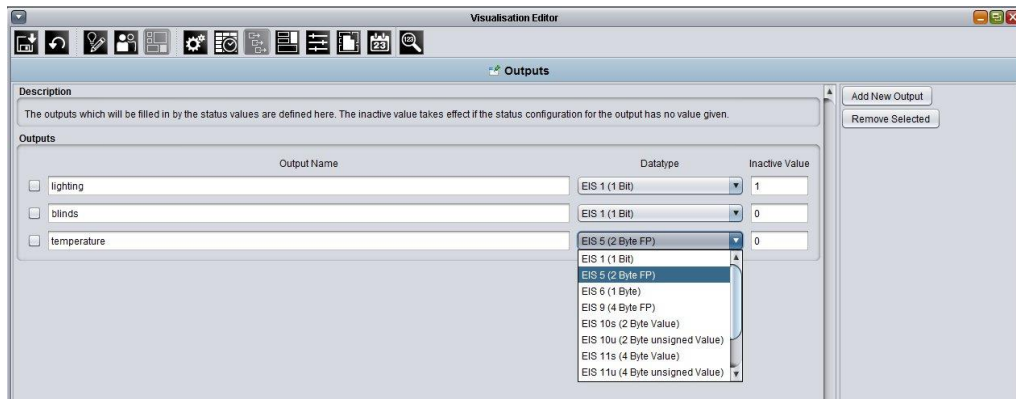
Visualisation Editor

Outputs

Description

The outputs which will be filled in by the status values are defined here. The inactive value takes effect if the status configuration for the output has no value given.

Outputs

| Output Name | Datatype | Inactive Value |
|---|---|---|
| lighting | EIS 1 (1 Bit) | 1 |
| blinds | EIS 1 (1 Bit) | 0 |
| temperature | EIS 5 (2 Byte FP) | 0 |

EIS 1 (1 Bit)
EIS 5 (2 Byte FP)
EIS 6 (1 Byte)
EIS 9 (4 Byte FP)
EIS 10s (2 Byte Value)
EIS 10u (2 Byte unsigned Value)
EIS 11s (4 Byte Value)
EIS 11u (4 Byte unsigned Value)

Add New Output

Remove Selected